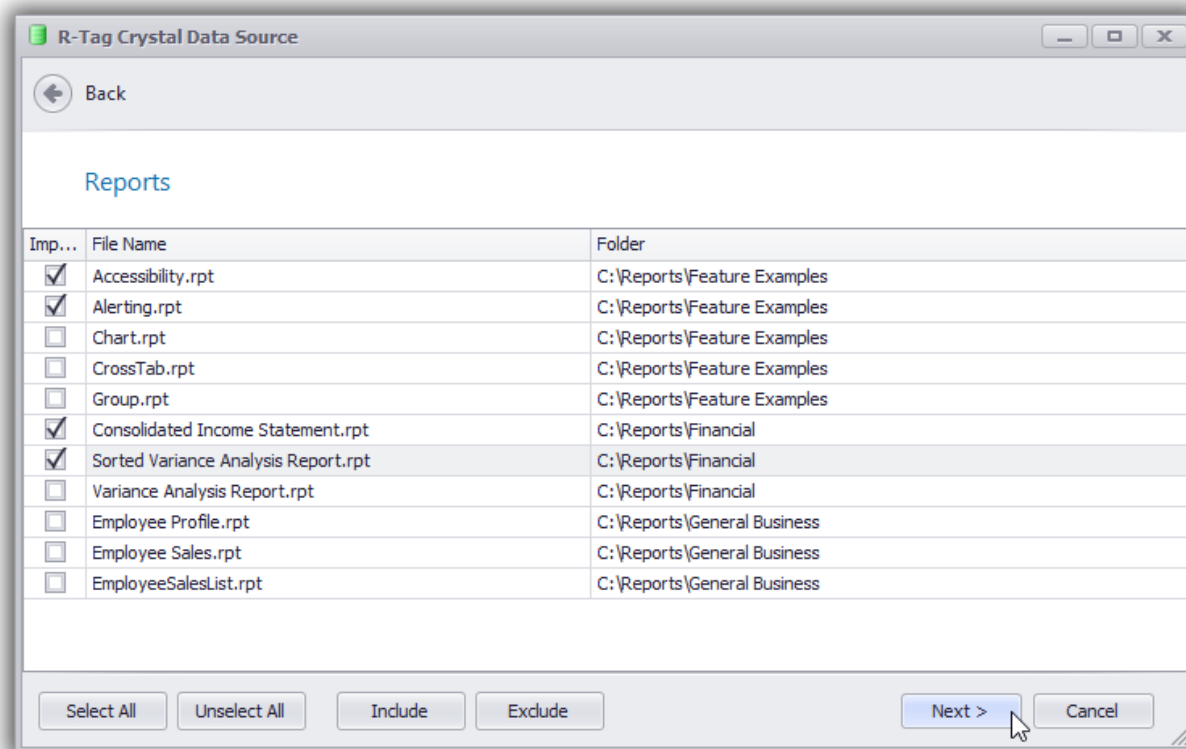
R-Tag Crystal Data Source

Back

Reports

| Imp... | File Name | Folder |
|---|---|---|
| ☑ | Accessibility.rpt | C:\Reports\Feature Examples |
| ☑ | Alerting.rpt | C:\Reports\Feature Examples |
| ☐ | Chart.rpt | C:\Reports\Feature Examples |
| ☐ | CrossTab.rpt | C:\Reports\Feature Examples |
| ☐ | Group.rpt | C:\Reports\Feature Examples |
| ☑ | Consolidated Income Statement.rpt | C:\Reports\Financial |
| ☑ | Sorted Variance Analysis Report.rpt | C:\Reports\Financial |
| ☐ | Variance Analysis Report.rpt | C:\Reports\Financial |
| ☐ | Employee Profile.rpt | C:\Reports\General Business |
| ☐ | Employee Sales.rpt | C:\Reports\General Business |
| ☐ | EmployeeSalesList.rpt | C:\Reports\General Business |

Select All
Unselect All
Include
Exclude
Next >
Cancel